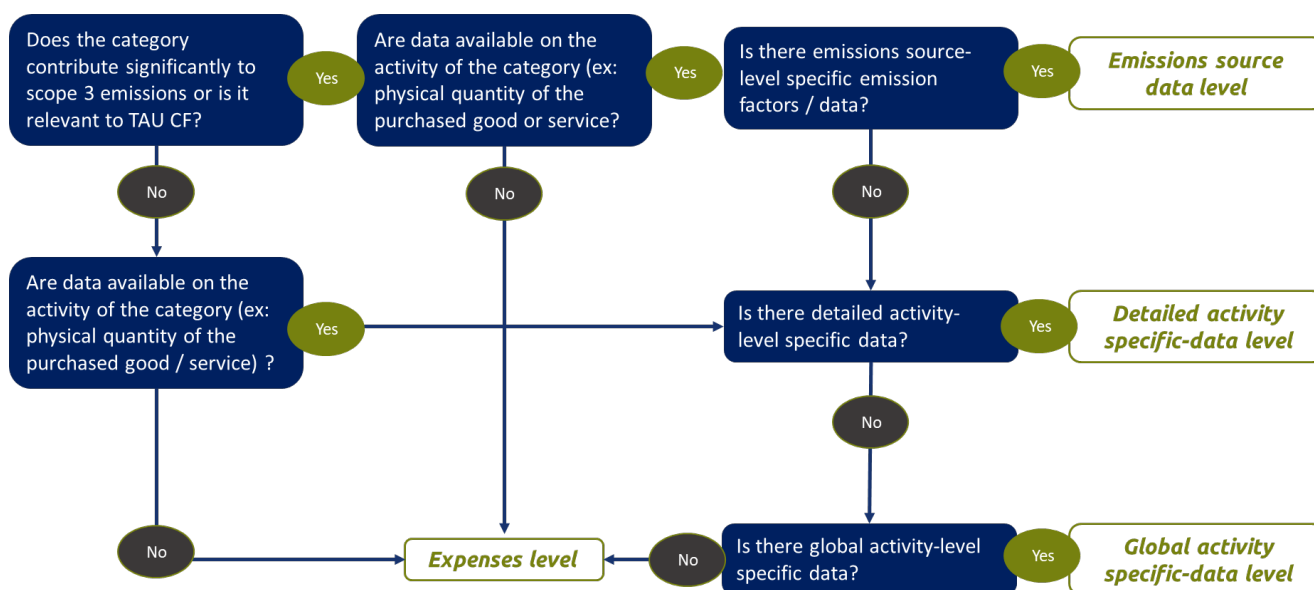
Does the category contribute significantly to scope 3 emissions or is it relevant to TAU CF?

Yes

Are data available on the activity of the category (ex: physical quantity of the purchased good or service?

Yes

Is there emissions source-level specific emission factors / data?

Yes

Emissions source data level

No

No

No

Are data available on the activity of the category (ex: physical quantity of the purchased good / service) ?

Yes

Is there detailed activity-level specific data?

Yes

Detailed activity specific-data level

No

No

Expenses level

No

Is there global activity-level specific data?

Yes

Global activity specific-data level